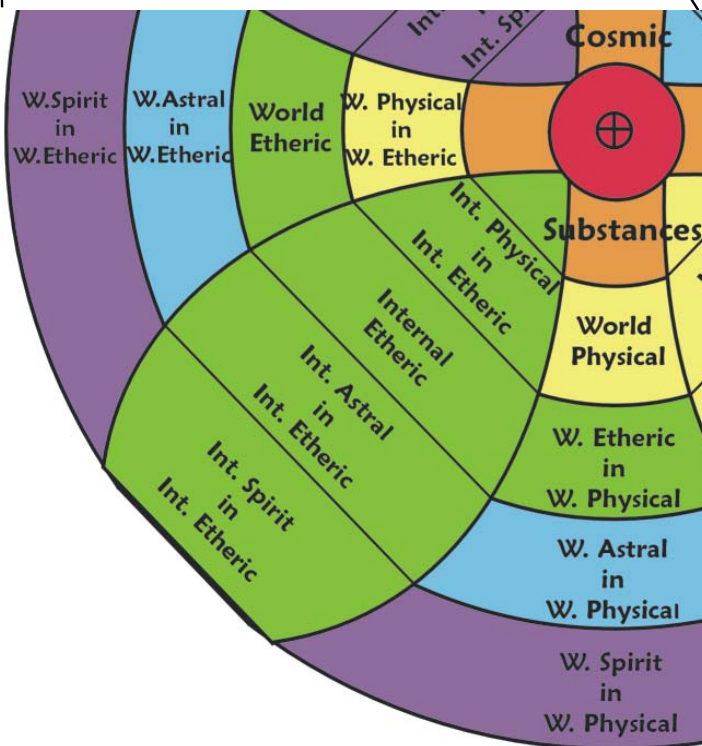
Int.

Int. Sp

Cosmic

W.Spirit in W.Etheric

W.Astral in W.Etheric

World Etheric

W. Physical in W. Etheric

$\oplus$

Int. Physical in Int. Etheric

Substances

Internal Etheric

World Physical

Int. Astral in Int. Etheric

Int. Spirit in Int. Etheric

W. Etheric in W. Physical

W. Astral in W. Physical

W. Spirit in W. Physical